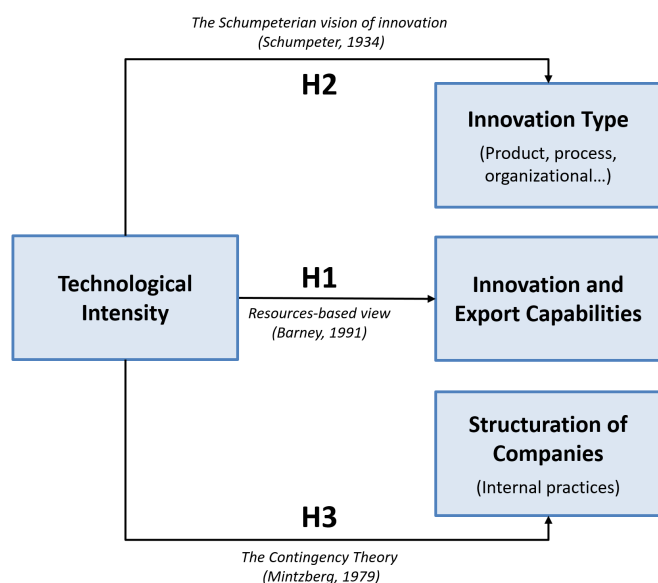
The Schumpeterian vision of innovation
(Schumpeter, 1934)

H2

Innovation Type
(Product, process, organizational...)

Technological Intensity

H1

Resources-based view
(Barney, 1991)

Innovation and Export Capabilities

Structuration of Companies
(Internal practices)

H3

The Contingency Theory
(Mintzberg, 1979)